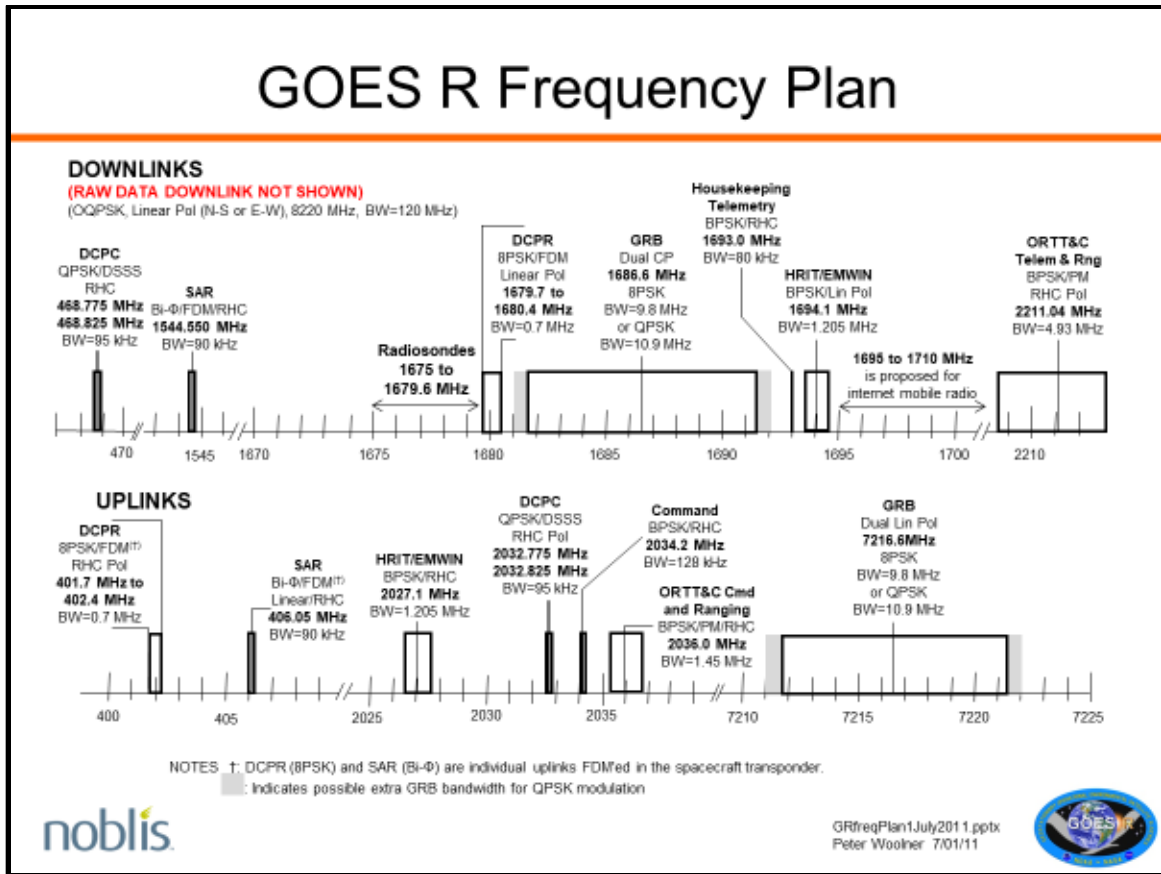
GOES R Frequency Plan

DOWNLINKS
(RAW DATA DOWNLINK NOT SHOWN)
(OQPSK, Linear Pol (N-S or E-W), 8220 MHz, BW=120 MHz)

DCPC
QPSK/DSSS
RHC
468.775 MHz
468.825 MHz
BW=95 kHz

SAR
Bi-Φ/FDM/RHC
1544.550 MHz
BW=90 kHz

Radiosondes
1675 to
1679.6 MHz

DCPR
8PSK/FDM
Linear Pol
1679.7 to
1680.4 MHz
BW=0.7 MHz

GRB
Dual CP
1686.6 MHz
8PSK
BW=9.8 MHz
or QPSK
BW=10.9 MHz

Housekeeping
Telemetry
BPSK/RHC
1693.0 MHz
BW=80 kHz

HRIT/EMWIN
BPSK/Lin Pol
1694.1 MHz
BW=1.205 MHz

1695 to 1710 MHz
is proposed for
internet mobile radio

ORTT&C
Telem & Rng
BPSK/PM
RHC Pol
2211.04 MHz
BW=4.93 MHz

470 1545 1670 1675 1680 1685 1690 1695 1700 2210

UPLINKS

DCPR
8PSK/FDM(†)
RHC Pol
401.7 MHz to
402.4 MHz
BW=0.7 MHz

SAR
Bi-Φ/FDM(†)
Linear/RHC
406.05 MHz
BW=90 kHz

HRIT/EMWIN
BPSK/RHC
2027.1 MHz
BW=1.205 MHz

DCPC
QPSK/DSSS
RHC Pol
2032.775 MHz
2032.825 MHz
BW=95 kHz

Command
BPSK/RHC
2034.2 MHz
BW=128 kHz

ORTT&C Cmd
and Ranging
BPSK/PM/RHC
2036.0 MHz
BW=1.45 MHz

GRB
Dual Lin Pol
7216.6MHz
8PSK
BW=9.8 MHz
or QPSK
BW=10.9 MHz

400 405 2025 2030 2035 7210 7215 7220 7225

NOTES †: DCPR (8PSK) and SAR (Bi-Φ) are individual uplinks FDM'ed in the spacecraft transponder.
Indicates possible extra GRB bandwidth for QPSK modulation

noblis

GRfreqPlan1July2011.pptx
Peter Woolner 7/01/11

GOES-R